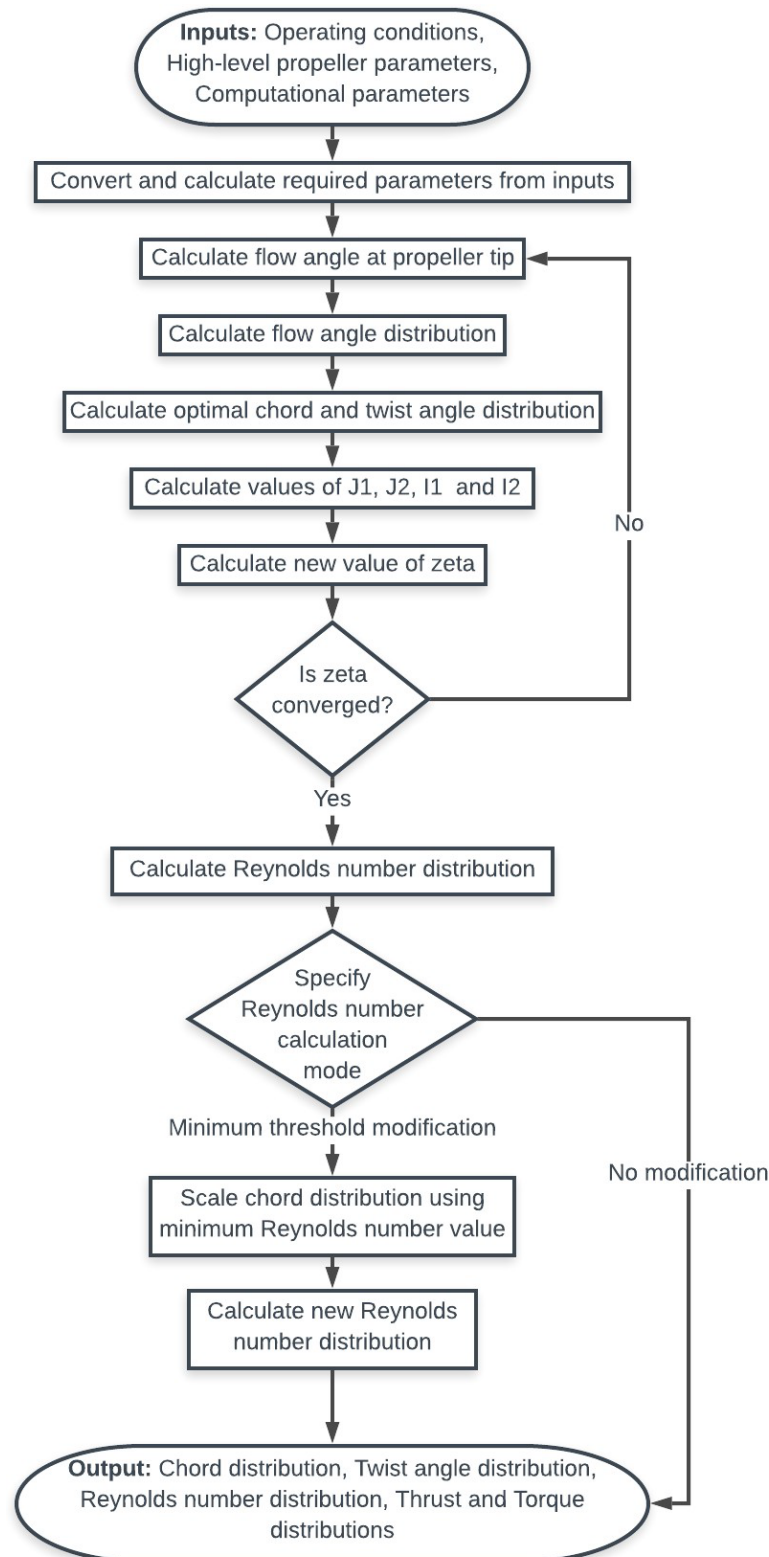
**Inputs:** Operating conditions, High-level propeller parameters, Computational parameters

Convert and calculate required parameters from inputs

Calculate flow angle at propeller tip

Calculate flow angle distribution

Calculate optimal chord and twist angle distribution

Calculate values of J1, J2, I1 and I2

Calculate new value of zeta

Is zeta converged?

No

Yes

Calculate Reynolds number distribution

Specify Reynolds number calculation mode

Minimum threshold modification

No modification

Scale chord distribution using minimum Reynolds number value

Calculate new Reynolds number distribution

**Output:** Chord distribution, Twist angle distribution, Reynolds number distribution, Thrust and Torque distributions